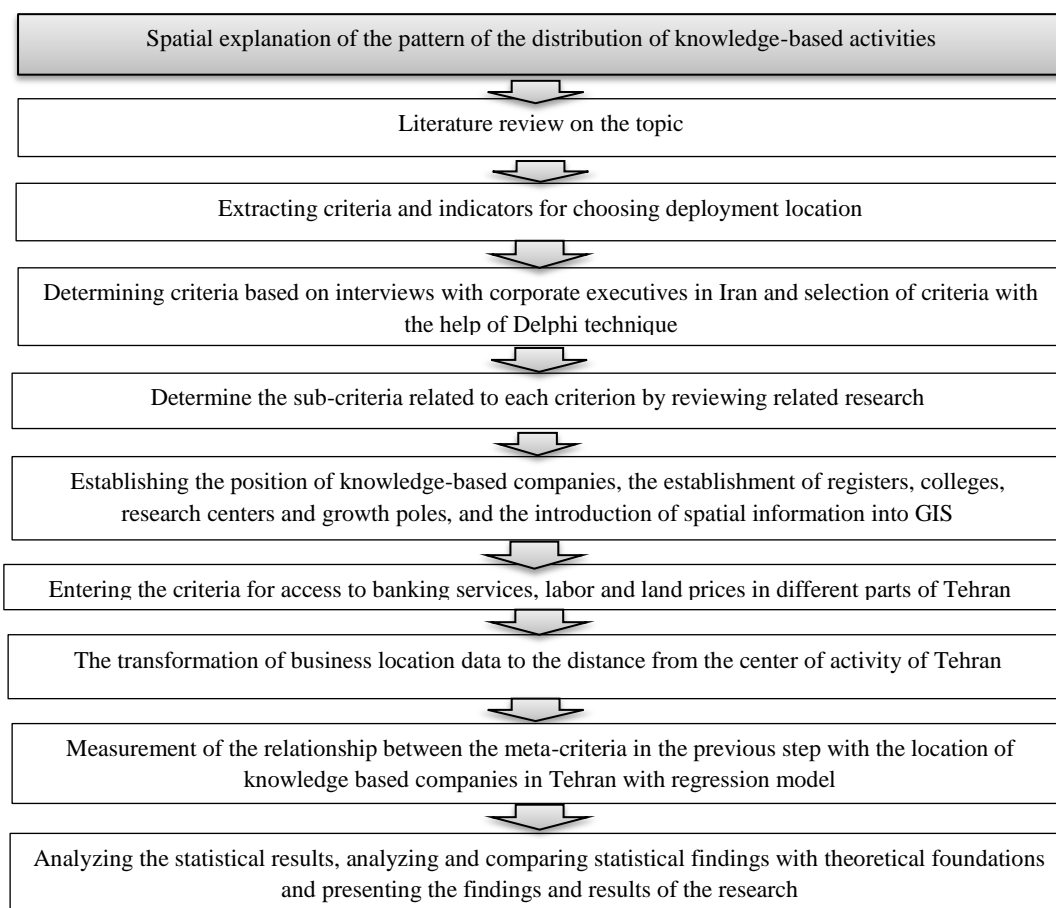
Spatial explanation of the pattern of the distribution of knowledge-based activities

Literature review on the topic

Extracting criteria and indicators for choosing deployment location

Determining criteria based on interviews with corporate executives in Iran and selection of criteria with the help of Delphi technique

Determine the sub-criteria related to each criterion by reviewing related research

Establishing the position of knowledge-based companies, the establishment of registers, colleges, research centers and growth poles, and the introduction of spatial information into GIS

Entering the criteria for access to banking services, labor and land prices in different parts of Tehran

The transformation of business location data to the distance from the center of activity of Tehran

Measurement of the relationship between the meta-criteria in the previous step with the location of knowledge based companies in Tehran with regression model

Analyzing the statistical results, analyzing and comparing statistical findings with theoretical foundations and presenting the findings and results of the research